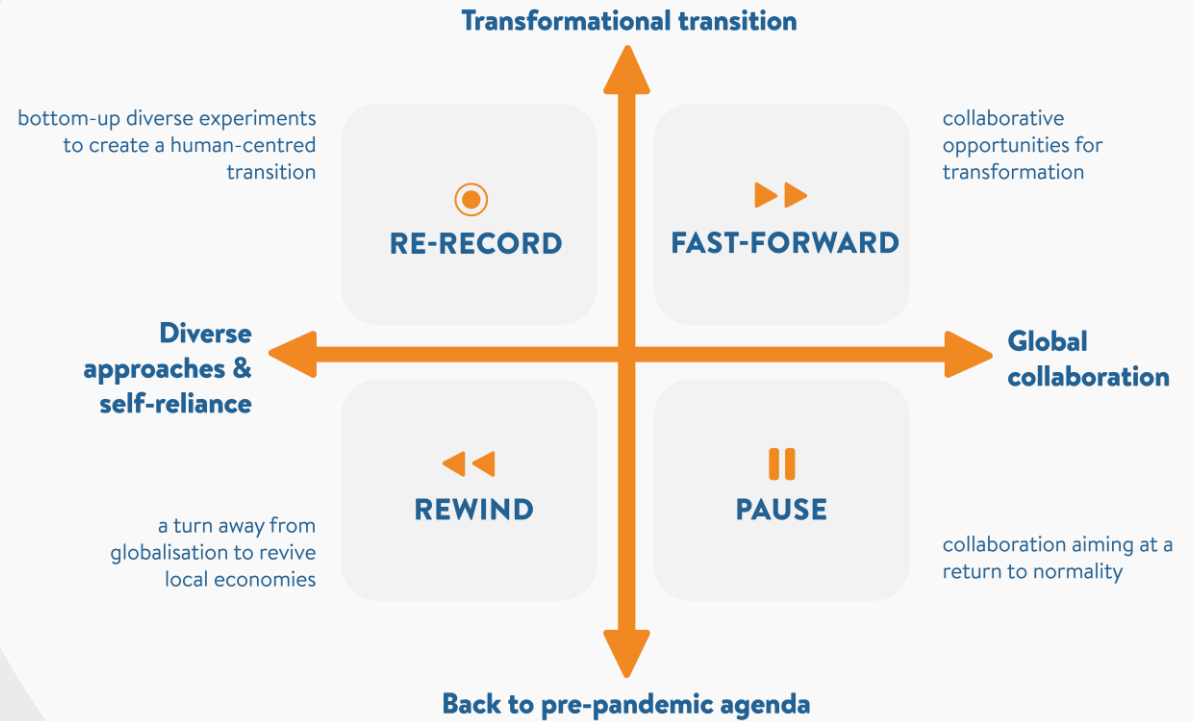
Transformational transition

bottom-up diverse experiments to create a human-centred transition

RE-RECORD

FAST-FORWARD

collaborative opportunities for transformation

Diverse approaches & self-reliance

Global collaboration

REWIND

PAUSE

a turn away from globalisation to revive local economies

collaboration aiming at a return to normality

Back to pre-pandemic agenda